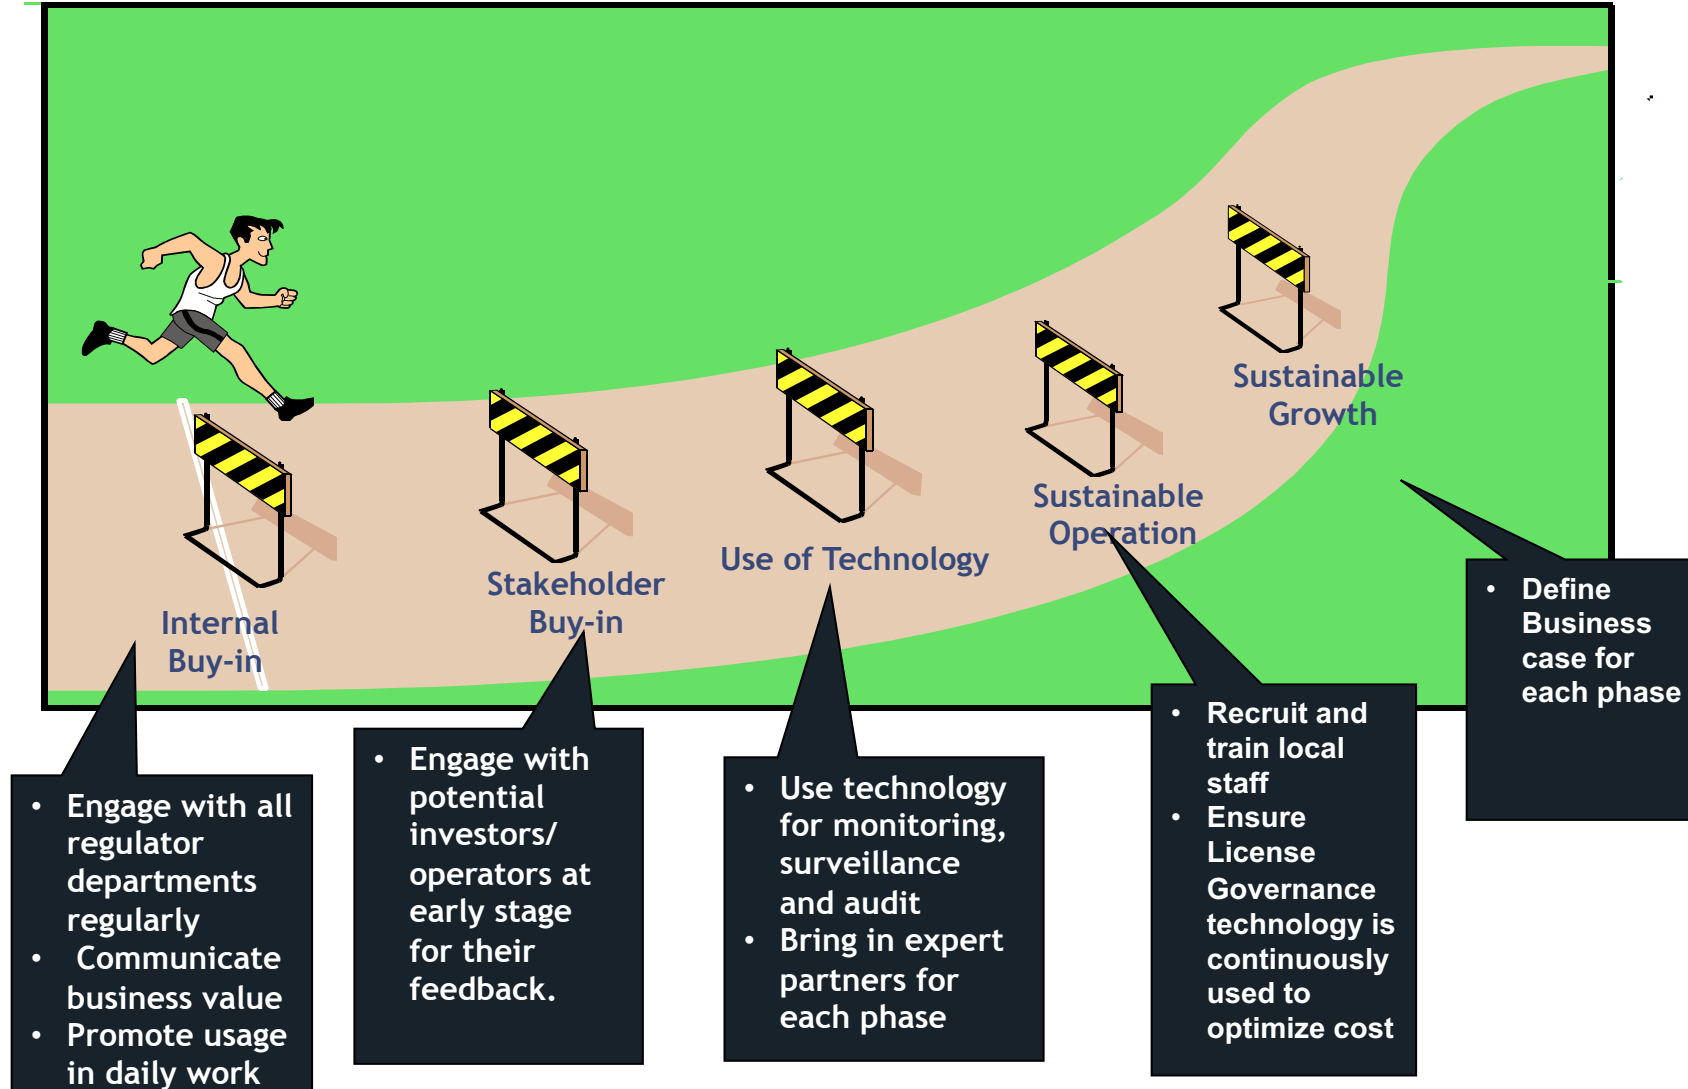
Sustainable Growth

Sustainable Operation

Use of Technology

Stakeholder Buy-in

Internal Buy-in

- Engage with all regulator departments regularly
- Communicate business value
- Promote usage in daily work

- Engage with potential investors/ operators at early stage for their feedback.

- Use technology for monitoring, surveillance and audit
- Bring in expert partners for each phase

- Recruit and train local staff
- Ensure License Governance technology is continuously used to optimize cost

- Define Business case for each phase